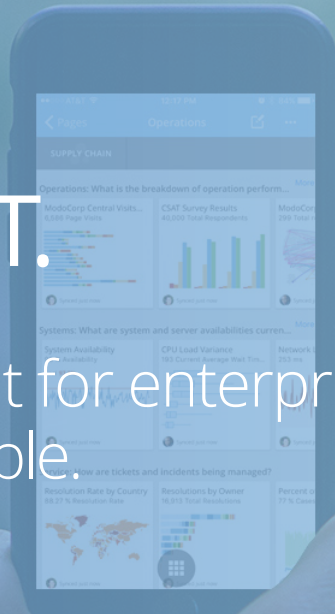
12:37 PM

Paper

Operations

SUPPLY CHAIN

Operations: What is the breakdown of operation perform...

More

ModoCorp Central Visits...

6,580 Page Visits

CSAT Survey Results

40,030 Total Respondents

ModoCorp

200 Total

T.

Systems: What are system and server availabilities curren...

More

System Availability

CPU Load Variance

Network

t for enterpr

ble.

...ow are tickets and incidents being managed?

Resolution Rate by Country

84.27 % Resolution Rate

Resolutions by Owner

Percent